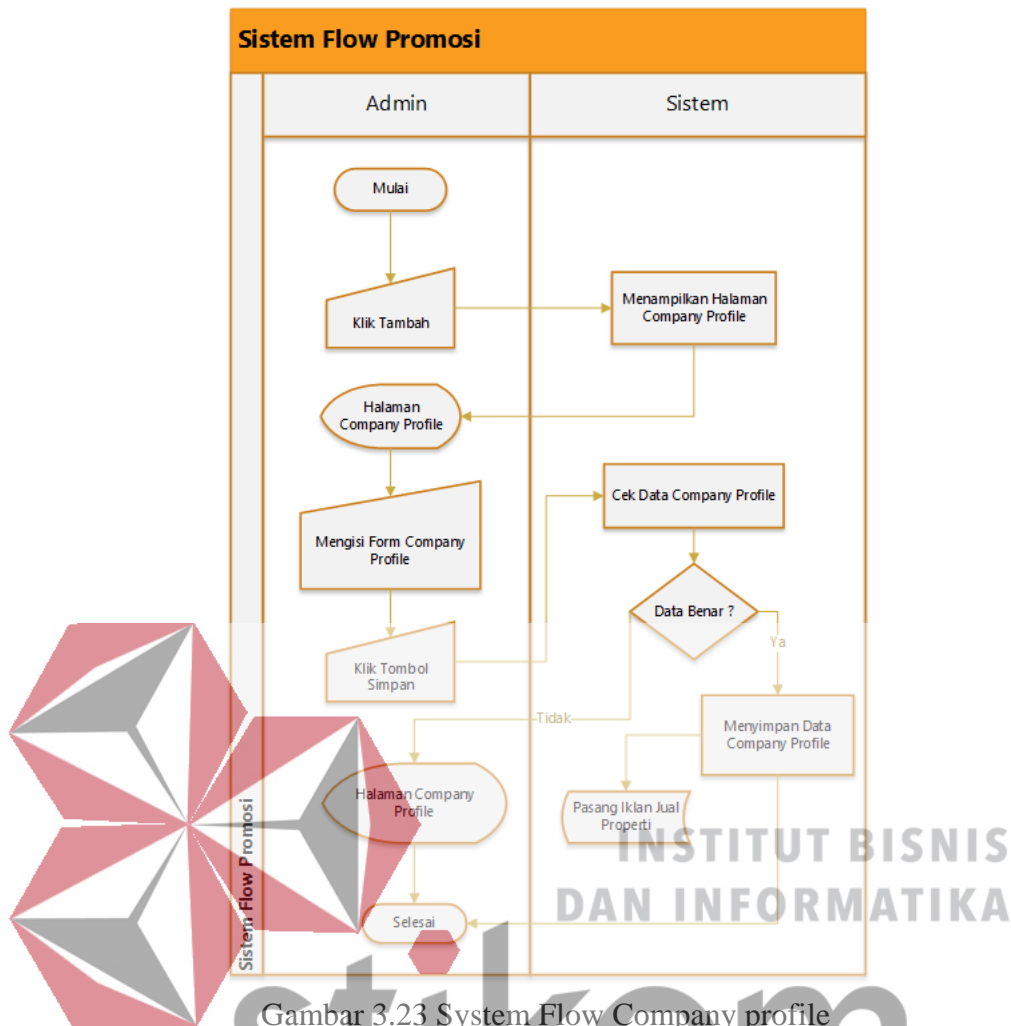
Sistem Flow Promosi

Admin

Sistem

Mulai

Klik Tambah

Menampilkan Halaman Company Profile

Halaman Company Profile

Cek Data Company Profile

Mengisi Form Company Profile

Data Benar ?

Ya

Klik Tombol Simpan

Tidak

Menyimpan Data Company Profile

Halaman Company Profile

Pasang Iklan Jual Properti

Sistem Flow Promosi

INSTITUT BISNIS DAN INFORMATIKA

Selesai

stikom

Gambar 3.23 System Flow Company profile